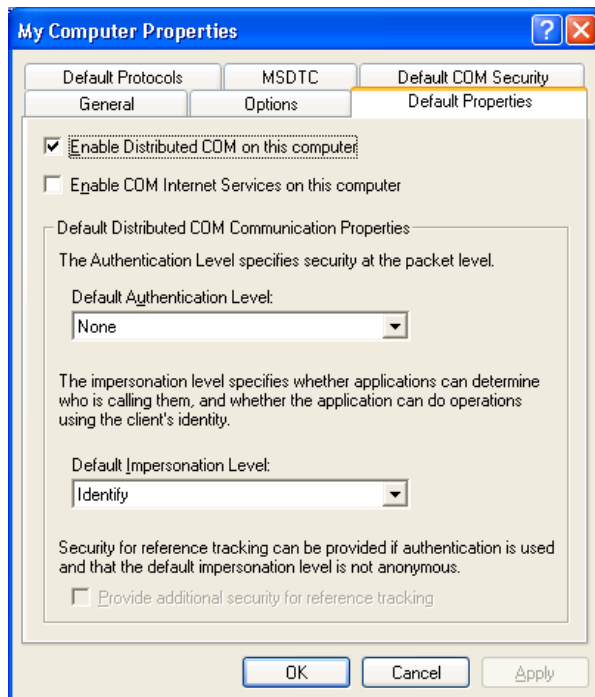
My Computer Properties

?

Default Protocols

MSDTC

Default COM Security

General

Options

Default Properties

Enable Distributed COM on this computer

Enable COM Internet Services on this computer

Default Distributed COM Communication Properties

The Authentication Level specifies security at the packet level.

Default Authentication Level:

None

The impersonation level specifies whether applications can determine who is calling them, and whether the application can do operations using the client's identity.

Default Impersonation Level:

Identify

Security for reference tracking can be provided if authentication is used and that the default impersonation level is not anonymous.

Provide additional security for reference tracking

OK

Cancel

Apply